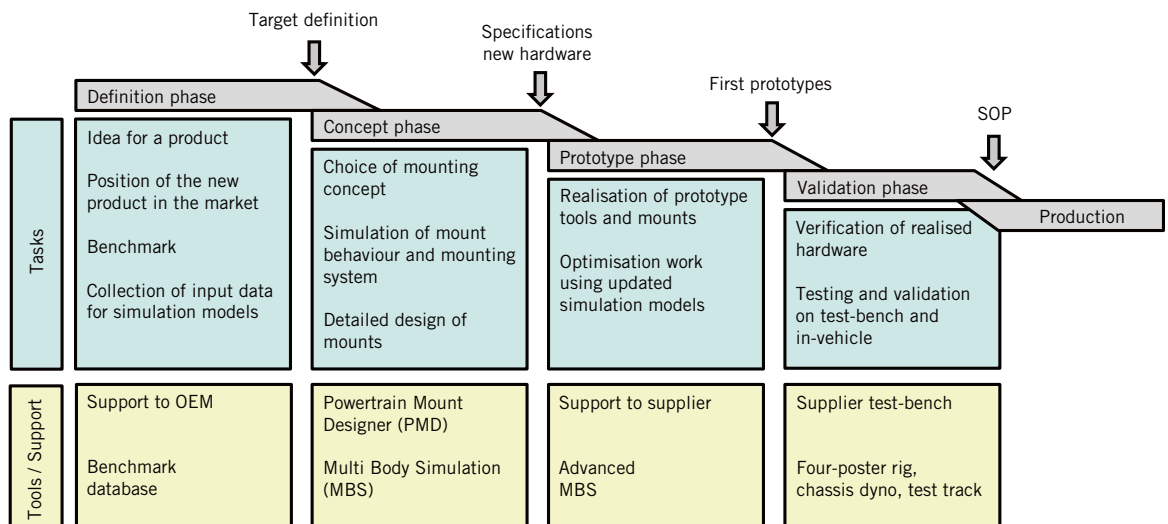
Target definition

Specifications new hardware

First prototypes

SOP

Definition phase

Concept phase

Prototype phase

Validation phase

Production

Tasks

Idea for a product

Position of the new product in the market

Benchmark

Collection of input data for simulation models

Choice of mounting concept

Simulation of mount behaviour and mounting system

Detailed design of mounts

Realisation of prototype tools and mounts

Optimisation work using updated simulation models

Verification of realised hardware

Testing and validation on test-bench and in-vehicle

Tools / Support

Support to OEM

Benchmark database

Powertrain Mount Designer (PMD)

Multi Body Simulation (MBS)

Support to supplier

Advanced MBS

Supplier test-bench

Four-poster rig, chassis dyno, test track